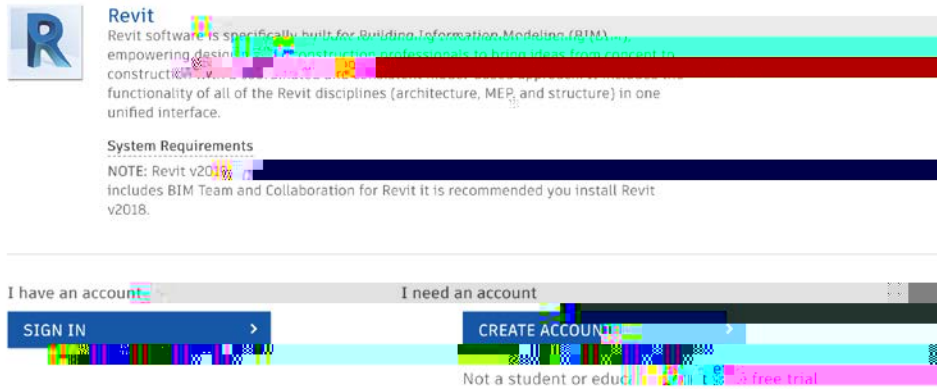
Revit

Revit software is specifically built for Building Information Modeling (BIM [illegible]), empowering design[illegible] construction professionals to bring ideas from concept to construct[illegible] model-based approach. It includes the functionality of all of the Revit disciplines (architecture, MEP, and structure) in one unified interface.

System Requirements

NOTE: Revit v201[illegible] includes BIM Team and Collaboration for Revit it is recommended you install Revit v2018.

I have an account

I need an account

SIGN IN

CREATE ACCOUNT

Not a student or educ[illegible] free trial